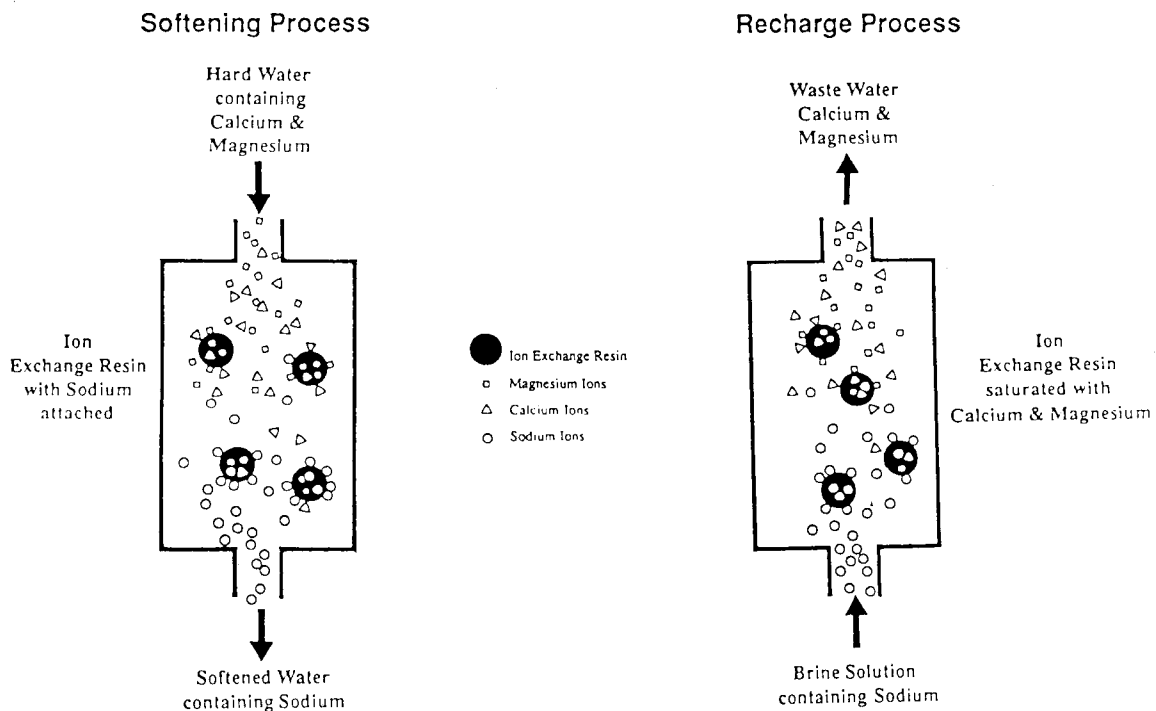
Softening Process

Hard Water containing Calcium & Magnesium

Ion Exchange Resin with Sodium attached

Softened Water containing Sodium

Ion Exchange Resin
Magnesium Ions
Calcium Ions
Sodium Ions

Recharge Process

Waste Water Calcium & Magnesium

Ion Exchange Resin saturated with Calcium & Magnesium

Brine Solution containing Sodium